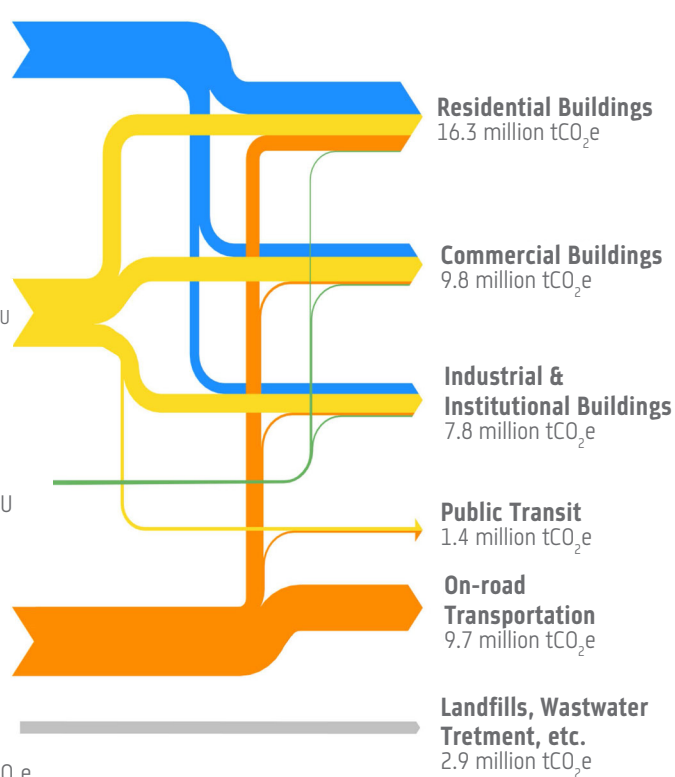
U

U

Residential Buildings
16.3 million $tCO_2e$

Commercial Buildings
9.8 million $tCO_2e$

Industrial & Institutional Buildings
7.8 million $tCO_2e$

Public Transit
1.4 million $tCO_2e$

On-road Transportation
9.7 million $tCO_2e$

Landfills, Wastwater Tretment, etc.
2.9 million $tCO_2e$

$O_2e$